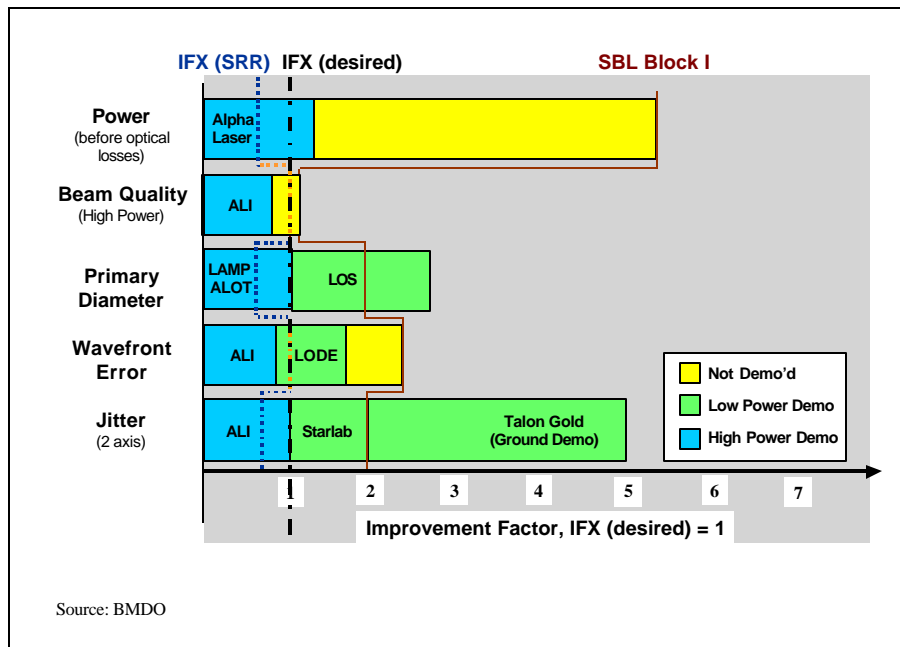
IFX (SRR) IFX (desired) SBL Block I

Power
(before optical losses)
Alpha Laser

Beam Quality
(High Power)
ALI

Primary Diameter
LAMP ALOT
LOS

Wavefront Error
ALI
LODE

Jitter
(2 axis)
ALI
Starlab
Talon Gold (Ground Demo)

Not Demo'd
Low Power Demo
High Power Demo

1 2 3 4 5 6 7

Improvement Factor, IFX (desired) = 1

Source: BMDO